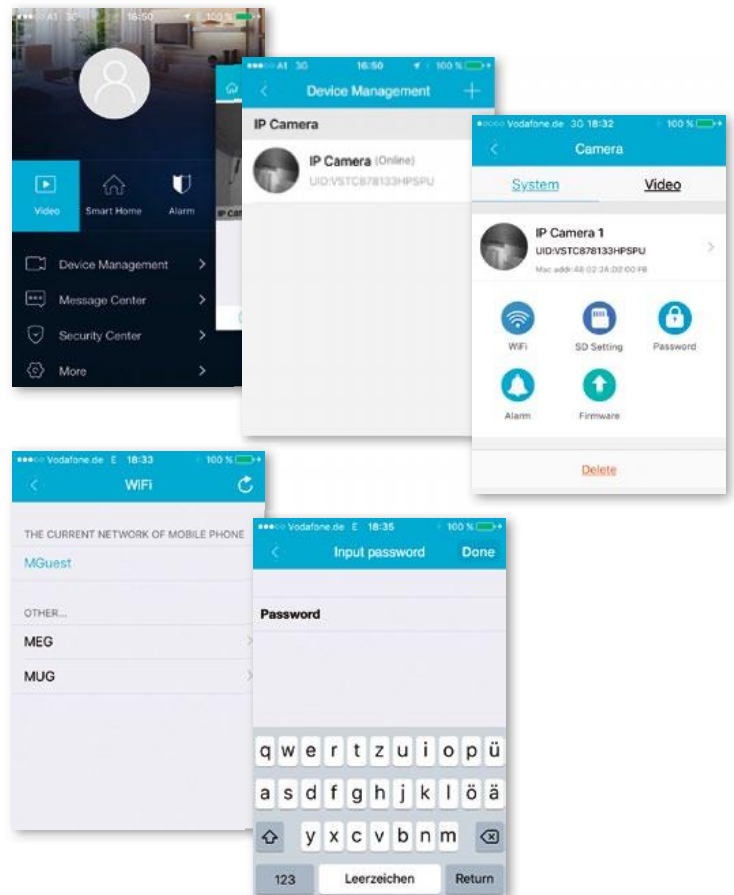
●●●○○ A1 3G 16:50 100 %

Video

Smart Home

Alarm

Device Management

Message Center

Security Center

More

●●●○○ A1 3G 16:50 100 %

Device Management

IP Camera

IP Camera (Online)

UID:VSTC878133HPSPU

●●○○○ Vodafone.de 3G 18:32 100 %

Camera

System

Video

IP Camera 1

UID:VSTC878133HPSPU

Mac addr:48:02:2A:D2:00:FB

WiFi

SD Setting

Password

Alarm

Firmware

Delete

●●●○○ Vodafone.de E 18:33 100 %

WiFi

THE CURRENT NETWORK OF MOBILE PHONE

MGuest

OTHER...

MEG

MUG

●●●○○ Vodafone.de E 18:35 100 %

Input password

Done

Password

q w e r t z u i o p ü

a s d f g h j k l ö ä

y x c v b n m

123

Leerzeichen

Return